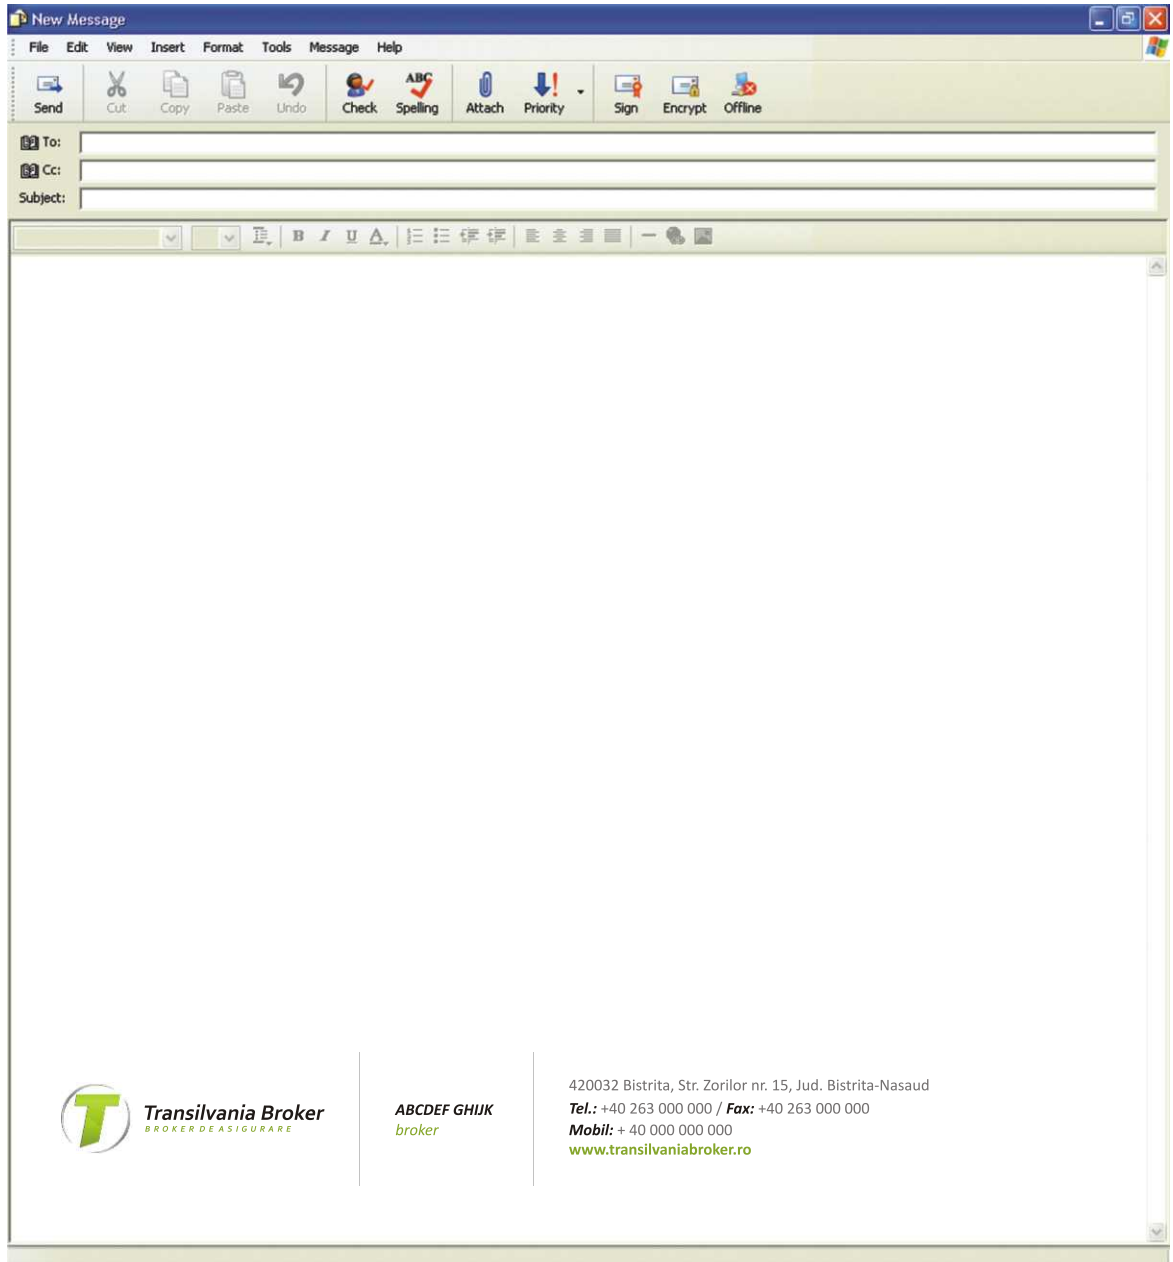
New Message

File Edit View Insert Format Tools Message Help

Send Cut Copy Paste Undo Check Spelling Attach Priority Sign Encrypt Offline

To:
Cc:
Subject:

Transilvania Broker
BROKER DE ASIGURARE

ABCDEF GHIJK
broker

420032 Bistrita, Str. Zorilor nr. 15, Jud. Bistrita-Nasaud
Tel.: +40 263 000 000 / Fax: +40 263 000 000
Mobil: + 40 000 000 000
www.transilvaniabroker.ro